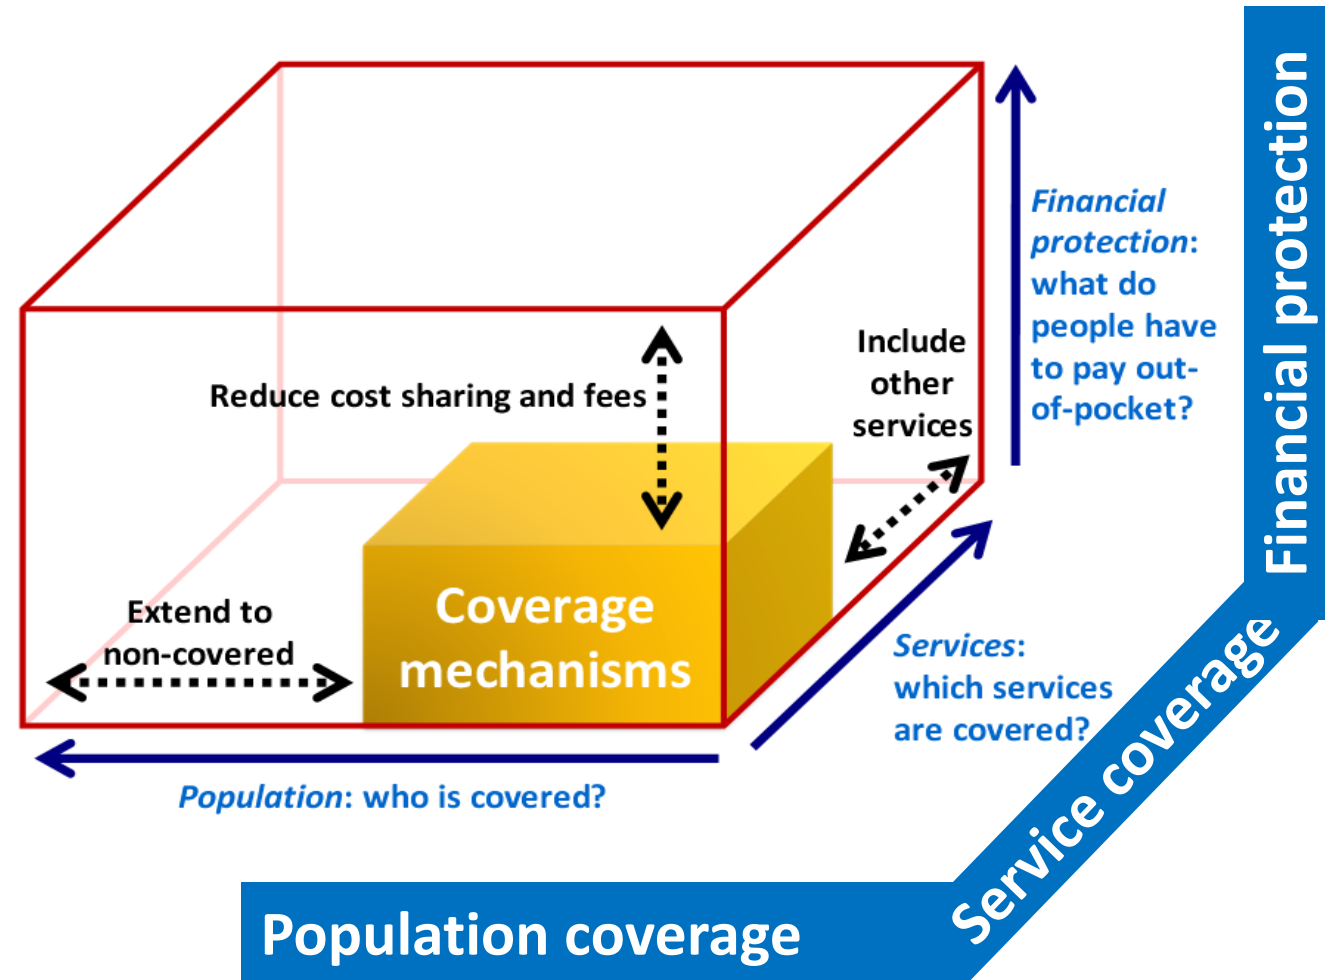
Reduce cost sharing and fees

Include other services

Financial protection: what do people have to pay out-of-pocket?

Financial protection

Extend to non-covered

Coverage mechanisms

Services: which services are covered?

Service coverage

Population: who is covered?

Population coverage